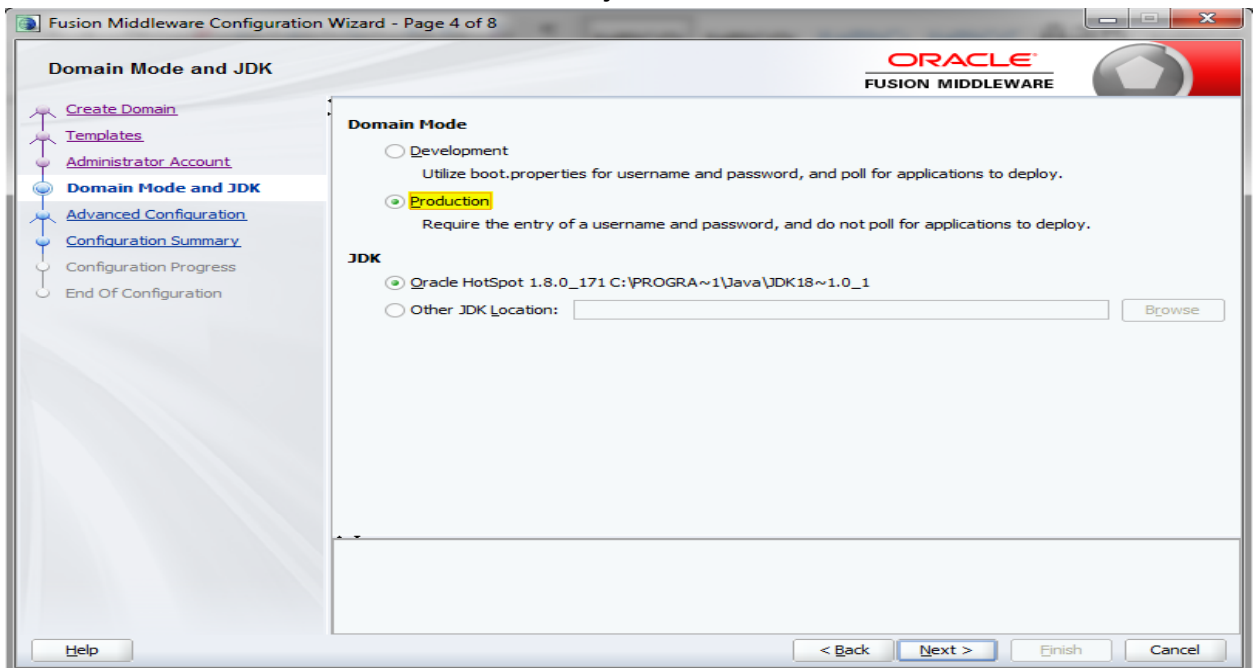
Fusion Middleware Configuration Wizard - Page 4 of 8

Domain Mode and JDK

ORACLE
FUSION MIDDLEWARE

Create Domain
Templates
Administrator Account
Domain Mode and JDK
Advanced Configuration
Configuration Summary
Configuration Progress
End Of Configuration

Domain Mode

Development
Utilize boot.properties for username and password, and poll for applications to deploy.

Production
Require the entry of a username and password, and do not poll for applications to deploy.

JDK

Oracle HotSpot 1.8.0_171 C:\PROGRA~1\Java\JDK18~1.0_1

Other JDK Location:

Browse

Help

< Back

Next >

Finish

Cancel